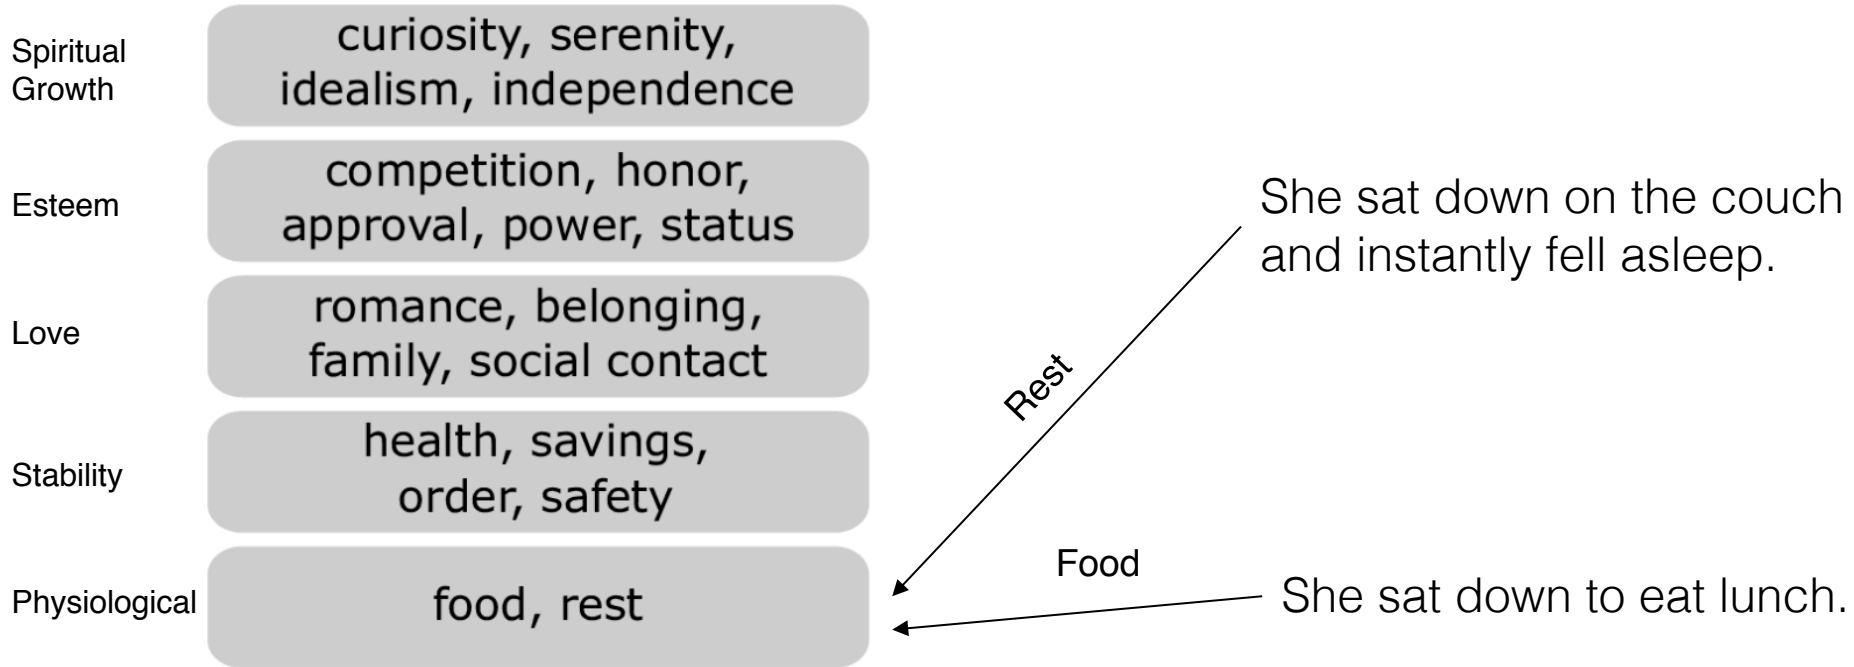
Spiritual Growth
curiosity, serenity, idealism, independence

Esteem
competition, honor, approval, power, status

Love
romance, belonging, family, social contact

Stability
health, savings, order, safety

Physiological
food, rest

She sat down on the couch and instantly fell asleep.

Rest

Food

She sat down to eat lunch.